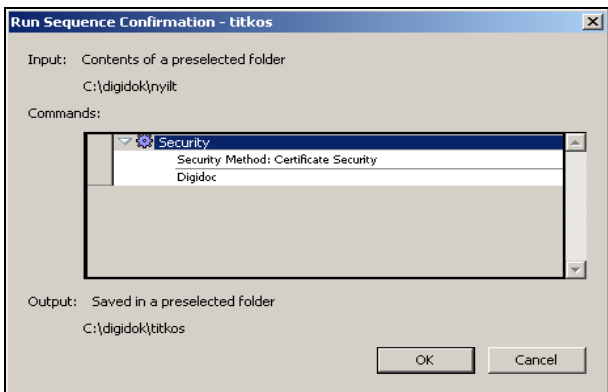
Run Sequence Confirmation - titkos

Input: Contents of a preselected folder

C:\digidok\nyilt

Commands:

Security

Security Method: Certificate Security

Digidoc

Output: Saved in a preselected folder

C:\digidok\titkos

OK

Cancel